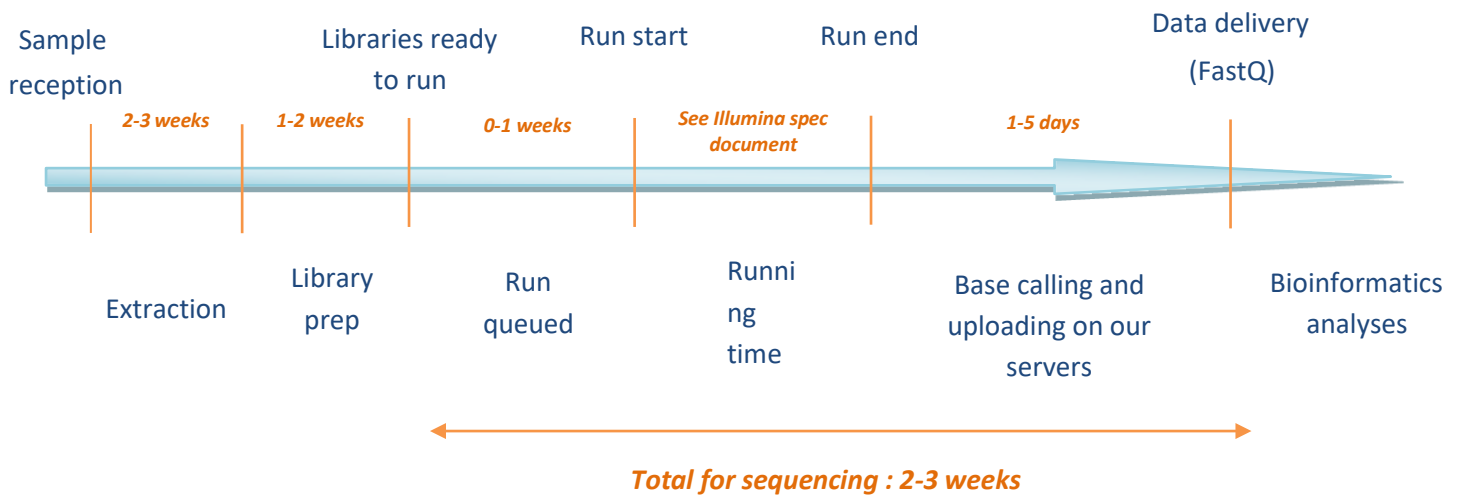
Sample reception

Libraries ready to run

Run start

Run end

Data delivery (FastQ)

2-3 weeks

1-2 weeks

0-1 weeks

See Illumina spec document

1-5 days

Extraction

Library prep

Run queued

Running time

Base calling and uploading on our servers

Bioinformatics analyses

Total for sequencing : 2-3 weeks